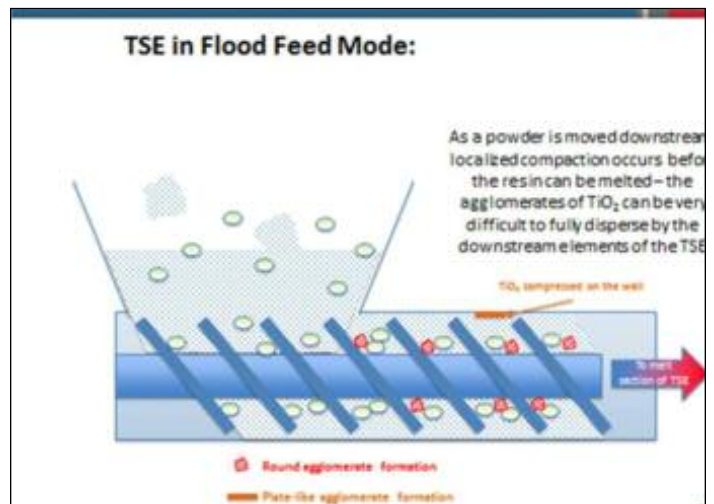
TSE in Flood Feed Mode:

As a powder is moved downstrea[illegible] localized compaction occurs befo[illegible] the resin can be melted – the agglomerates of $TiO_2$ can be very difficult to fully disperse by the downstream elements of the TS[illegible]

$TiO_2$ compressed on the wall

To melt section of TSE

Round agglomerate formation

Plate-like agglomerate formation